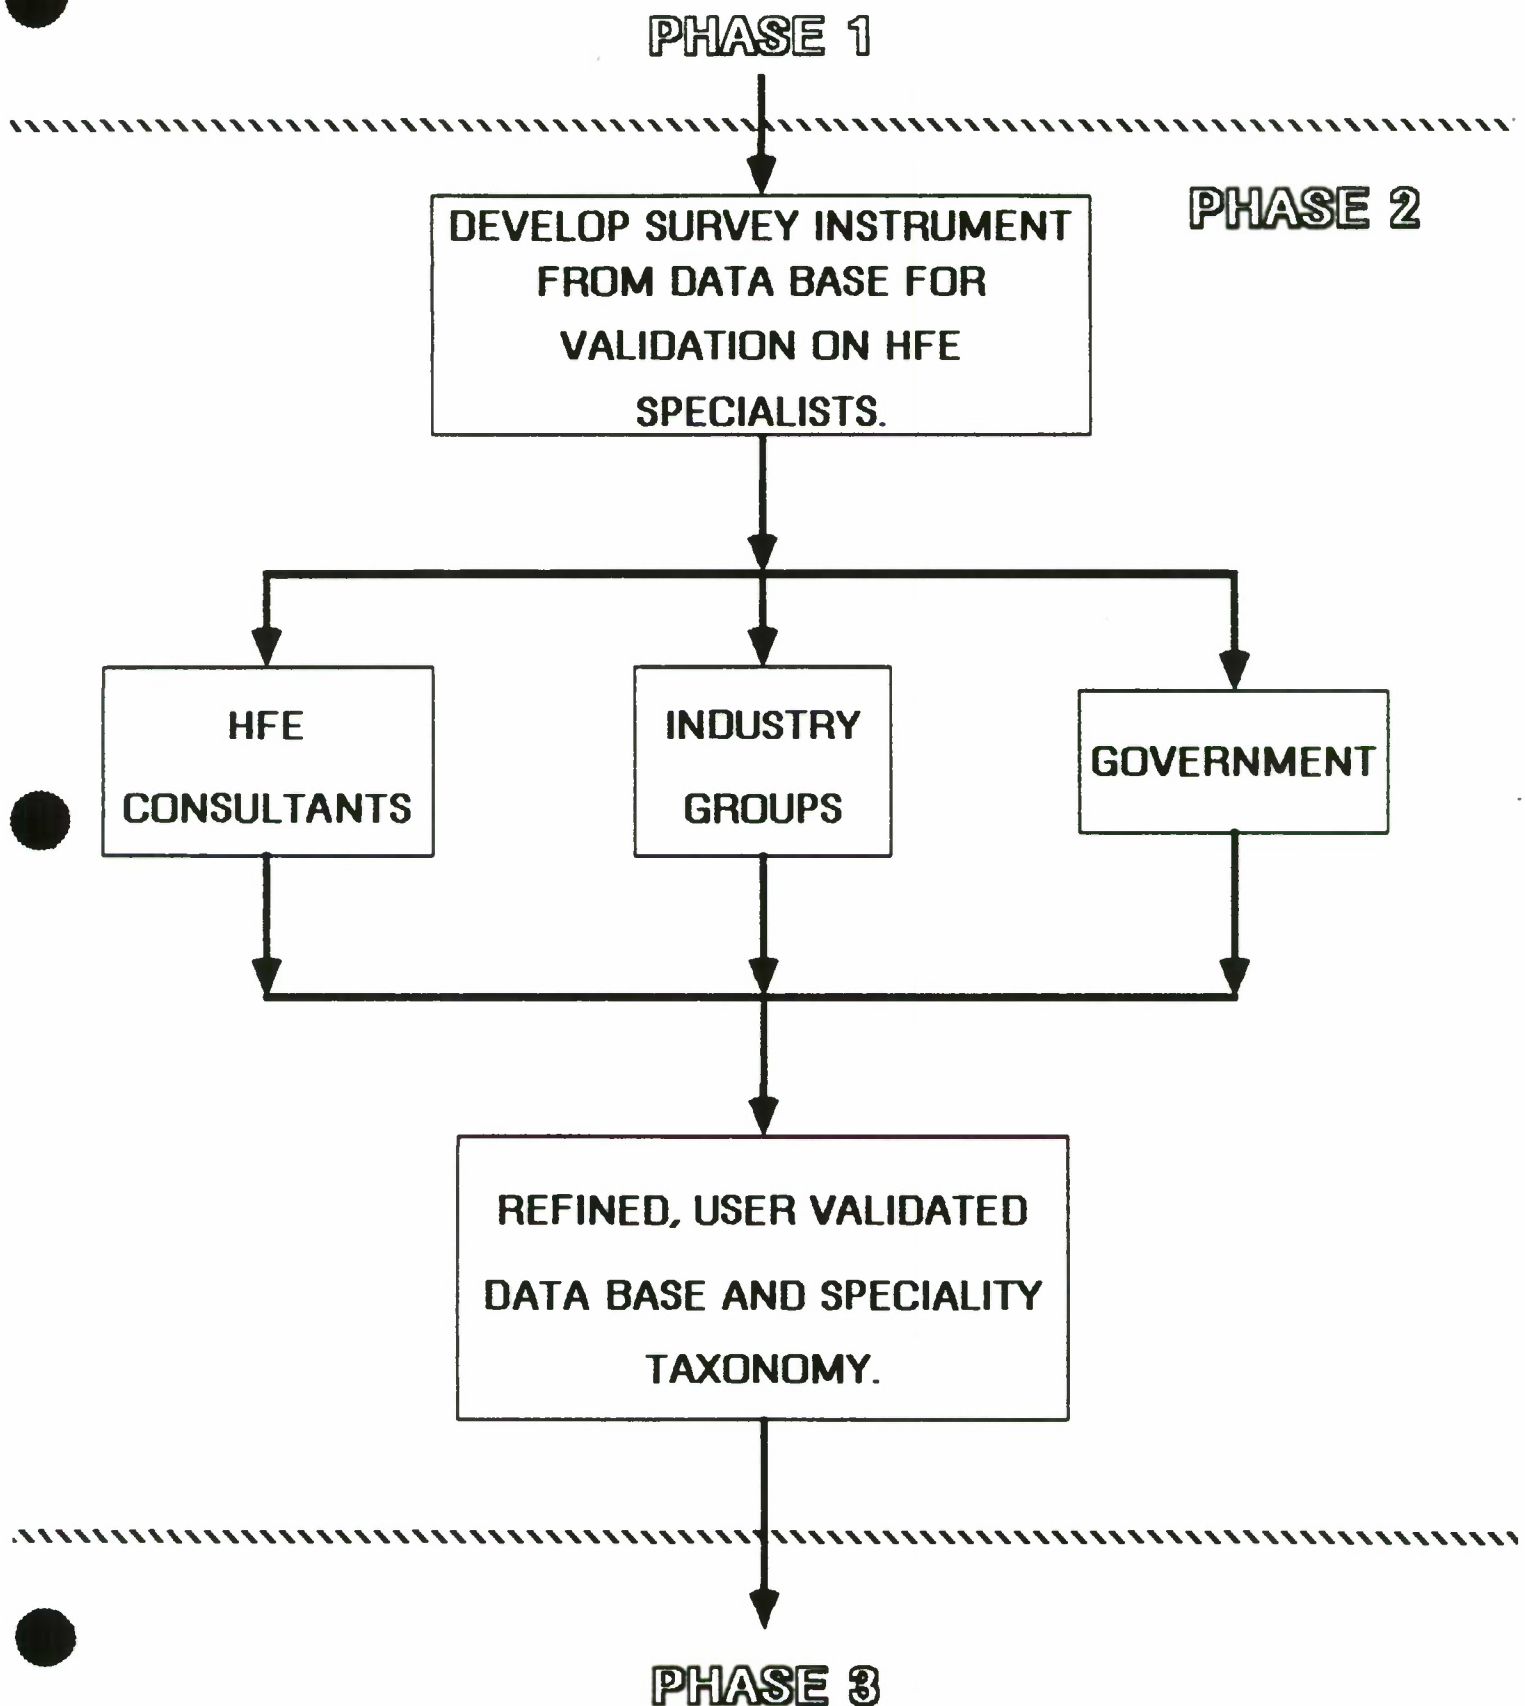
PHASE 1

PHASE 2

DEVELOP SURVEY INSTRUMENT FROM DATA BASE FOR VALIDATION ON HFE SPECIALISTS.

HFE CONSULTANTS

INDUSTRY GROUPS

GOVERNMENT

REFINED, USER VALIDATED DATA BASE AND SPECIALITY TAXONOMY.

PHASE 3